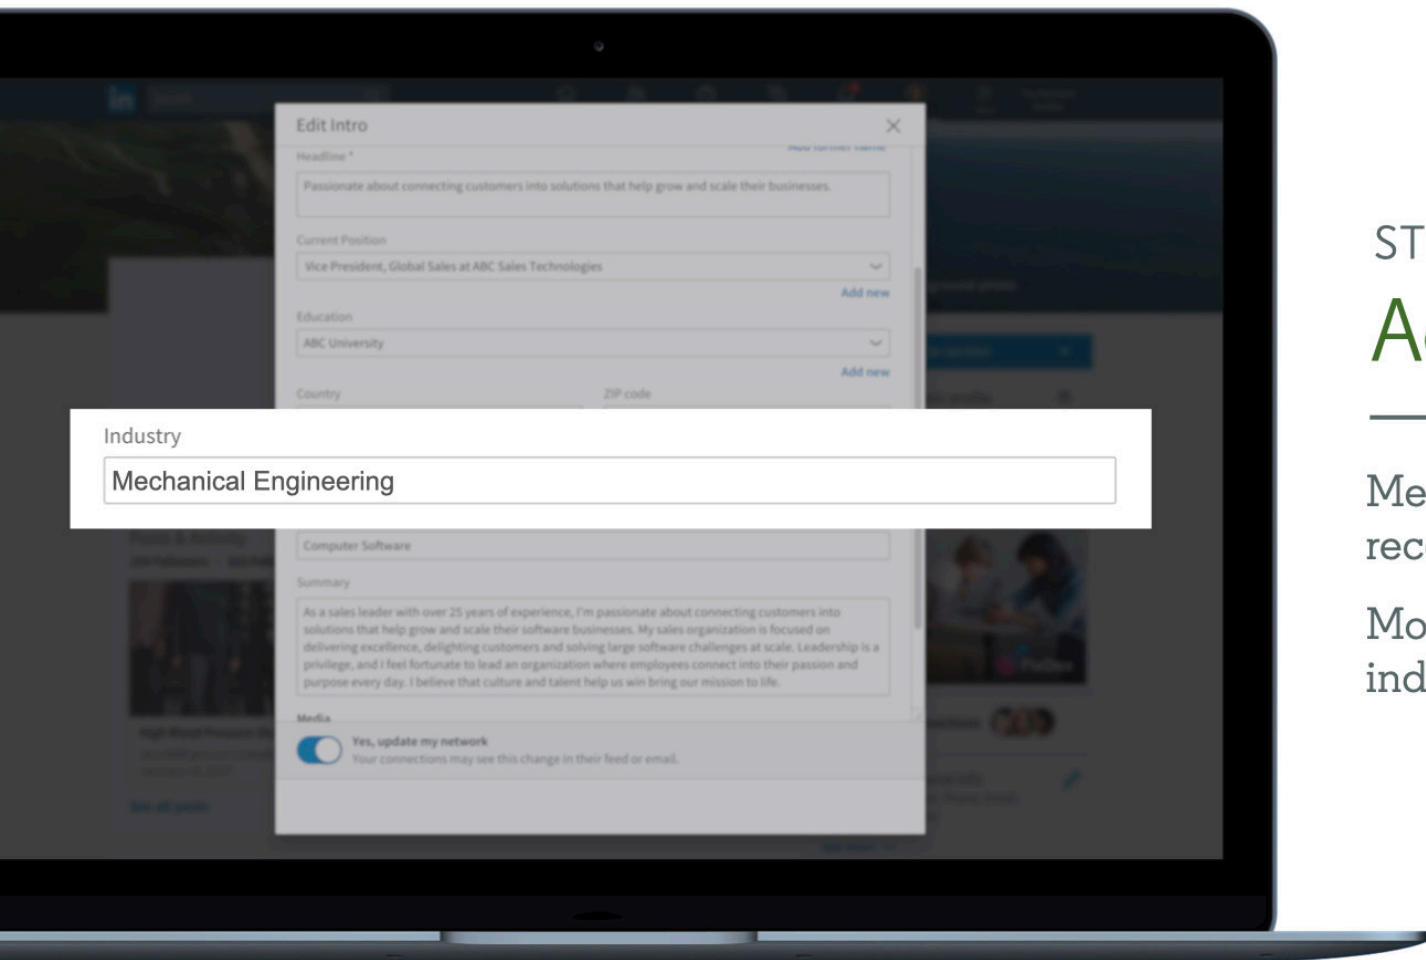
Edit Intro

Headline *

Passionate about connecting customers into solutions that help grow and scale their businesses.

Current Position

Vice President, Global Sales at ABC Sales Technologies

Add new

Education

ABC University

Add new

Country

ZIP code

Industry

Mechanical Engineering

Computer Software

Summary

As a sales leader with over 25 years of experience, I'm passionate about connecting customers into solutions that help grow and scale their software businesses. My sales organization is focused on delivering excellence, delighting customers and solving large software challenges at scale. Leadership is a privilege, and I feel fortunate to lead an organization where employees connect into their passion and purpose every day. I believe that culture and talent help us win bring our mission to life.

Media

Yes, update my network

Your connections may see this change in their feed or email.

ST

A

Me
rec

Mo
ind